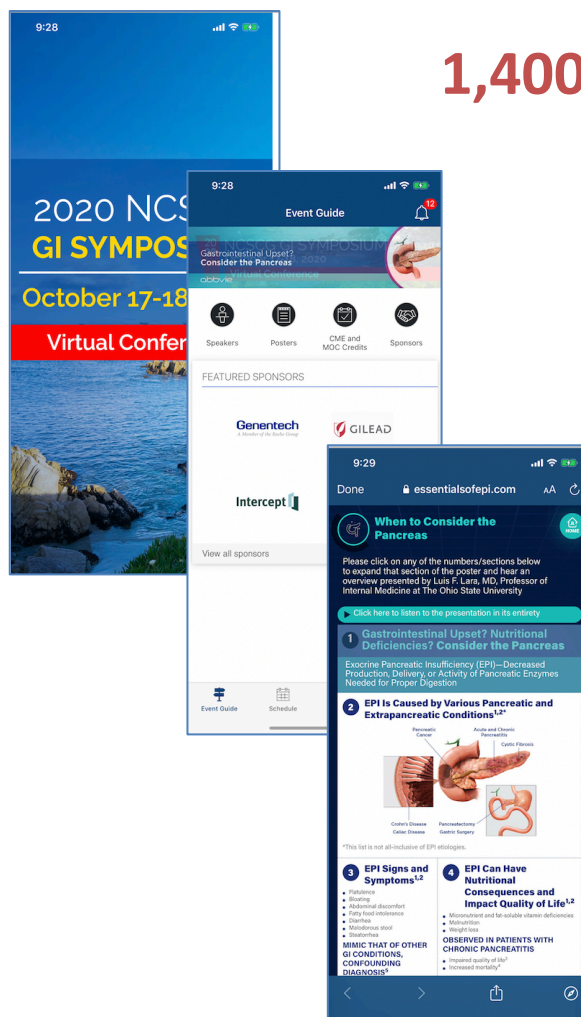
9:28

2020 NCS
GI SYMPOS
October 17-18
Virtual Confer

1,400

9:28
Event Guide
12
NCSGI SYMPOSIUM 2020
Gastrointestinal Upset? Consider the Pancreas
Virtual Conference
abbvie
Speakers
Posters
CME and MOC Credits
Sponsors
FEATURED SPONSORS
Genentech
A Member of the Roche Group
GILEAD
Intercept
View all sponsors
Event Guide
Schedule

9:29
Done
essentialsofepi.com
AA
When to Consider the Pancreas
HOME
Please click on any of the numbers/sections below to expand that section of the poster and hear an overview presented by Luis F. Lara, MD, Professor of Internal Medicine at The Ohio State University
Click here to listen to the presentation in its entirety
1 Gastrointestinal Upset? Nutritional Deficiencies? Consider the Pancreas
Exocrine Pancreatic Insufficiency (EPI)—Decreased Production, Delivery, or Activity of Pancreatic Enzymes Needed for Proper Digestion
2 EPI Is Caused by Various Pancreatic and Extrapancreatic Conditions$^{1,2*}$
Pancreatic Cancer
Acute and Chronic Pancreatitis
Cystic Fibrosis
Crohn's Disease
Celiac Disease
Pancreatectomy
Gastric Surgery
*This list is not all-inclusive of EPI etiologies.
3 EPI Signs and Symptoms$^{1,2}$
Flatulence
Bloating
Abdominal discomfort
Fatty food intolerance
Diarrhea
Malodorous stool
Steatorrhea
MIMIC THAT OF OTHER GI CONDITIONS, CONFOUNDING DIAGNOSIS$^{5}$
4 EPI Can Have Nutritional Consequences and Impact Quality of Life$^{1,2}$
Micronutrient and fat-soluble vitamin deficiencies
Malnutrition
Weight loss
OBSERVED IN PATIENTS WITH CHRONIC PANCREATITIS
Impaired quality of life$^{3}$
Increased mortality$^{4}$